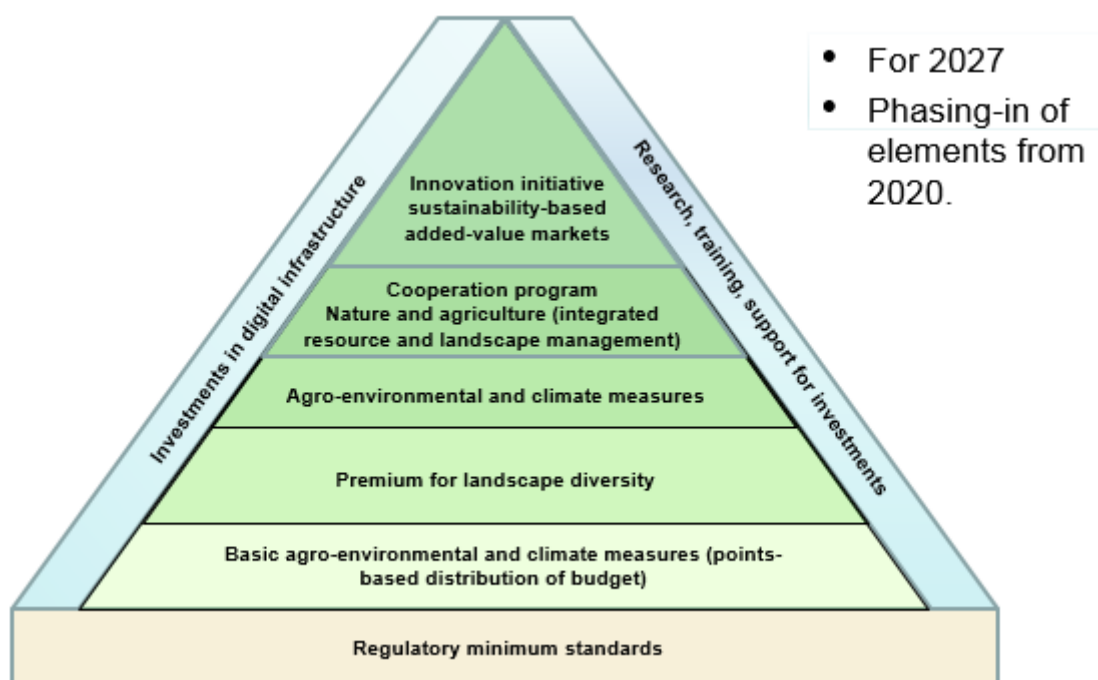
Investments in digital infrastructure

Innovation initiative sustainability-based added-value markets

Cooperation program Nature and agriculture (integrated resource and landscape management)

Agro-environmental and climate measures

Premium for landscape diversity

Basic agro-environmental and climate measures (points-based distribution of budget)

Regulatory minimum standards

Research, training, support for investments

- For 2027
- Phasing-in of elements from 2020.